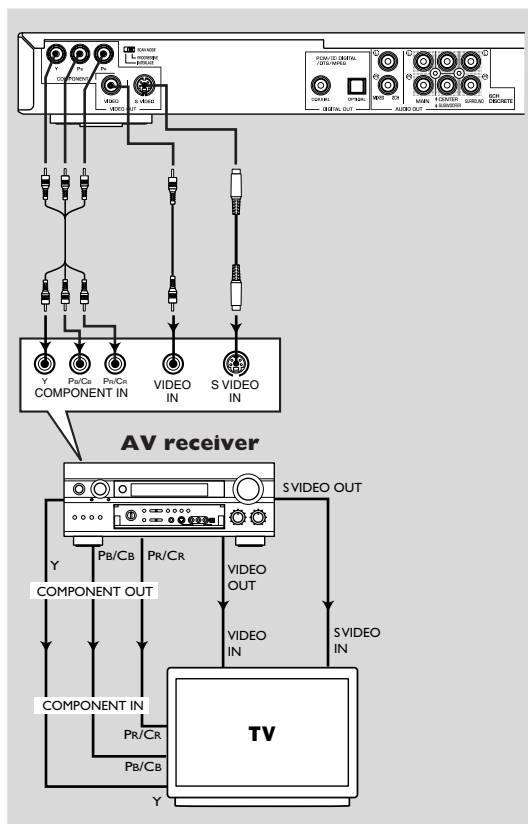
Y PB PR
COMPONENT
SCAN MODE
PROGRESSIVE
INTERLACE
VIDEO
S VIDEO
VIDEO OUT
PCM/DD DIGITAL /DTS/MPEG
COAXIAL
OPTICAL
DIGITAL OUT
MIXED
2CH
MAIN
CENTER
SUBWOOFER
SURROUND
AUDIO OUT
6CH
DISCRETE

Y
PB/CB
PR/CR
COMPONENT IN
VIDEO
IN
S VIDEO
IN

AV receiver

S VIDEO OUT
Y
PB/CB
PR/CR
COMPONENT OUT
VIDEO
OUT
VIDEO
IN
S VIDEO
IN
COMPONENT IN
PR/CR
PB/CB
Y
TV